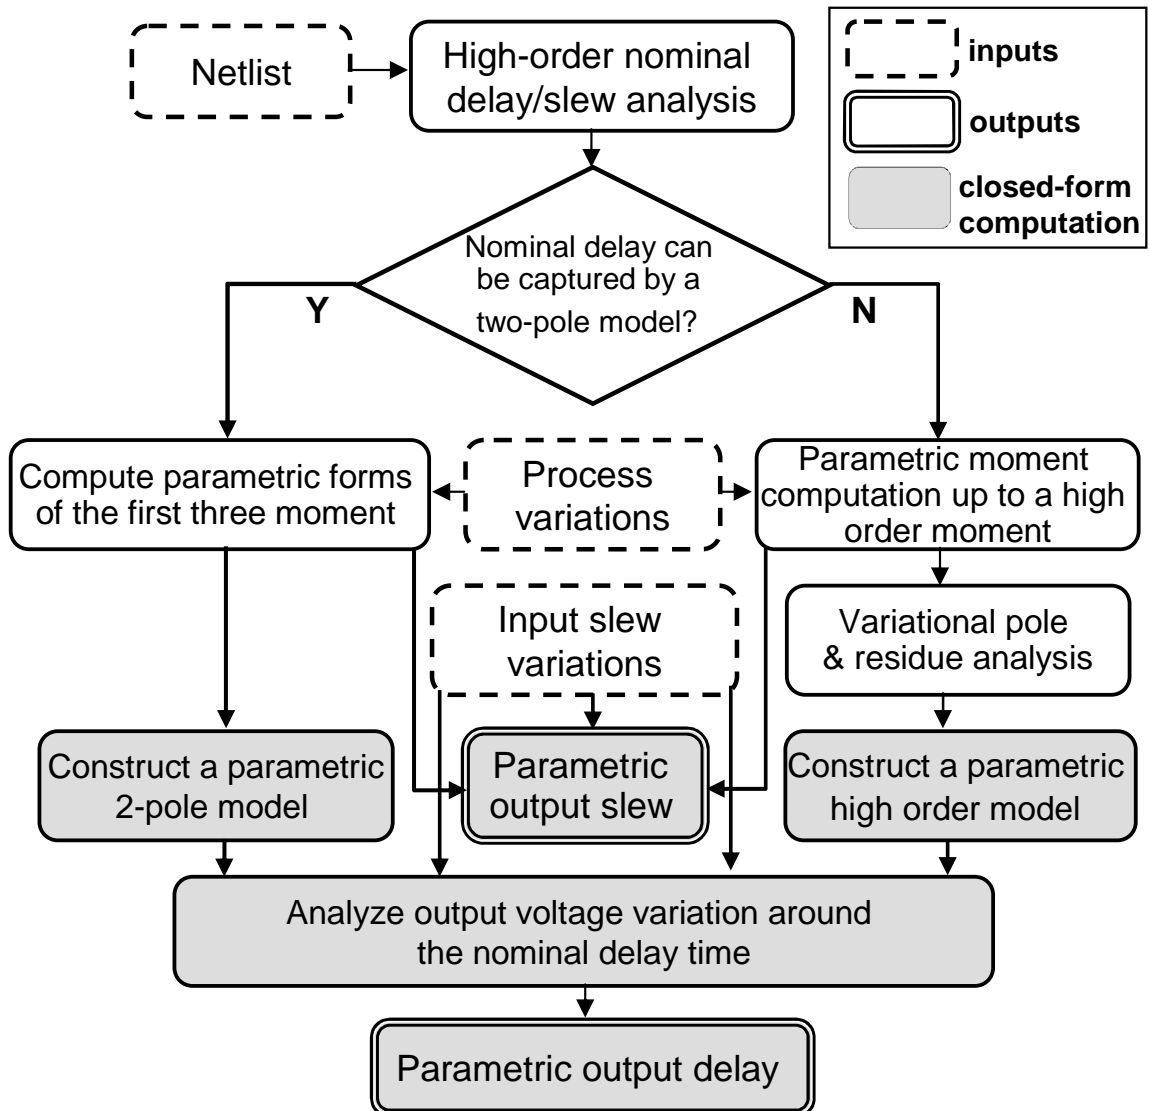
Netlist

High-order nominal delay/slew analysis

inputs

outputs

closed-form computation

Nominal delay can be captured by a two-pole model?

Y

N

Compute parametric forms of the first three moment

Process variations

Parametric moment computation up to a high order moment

Input slew variations

Variational pole & residue analysis

Construct a parametric 2-pole model

Parametric output slew

Construct a parametric high order model

Analyze output voltage variation around the nominal delay time

Parametric output delay